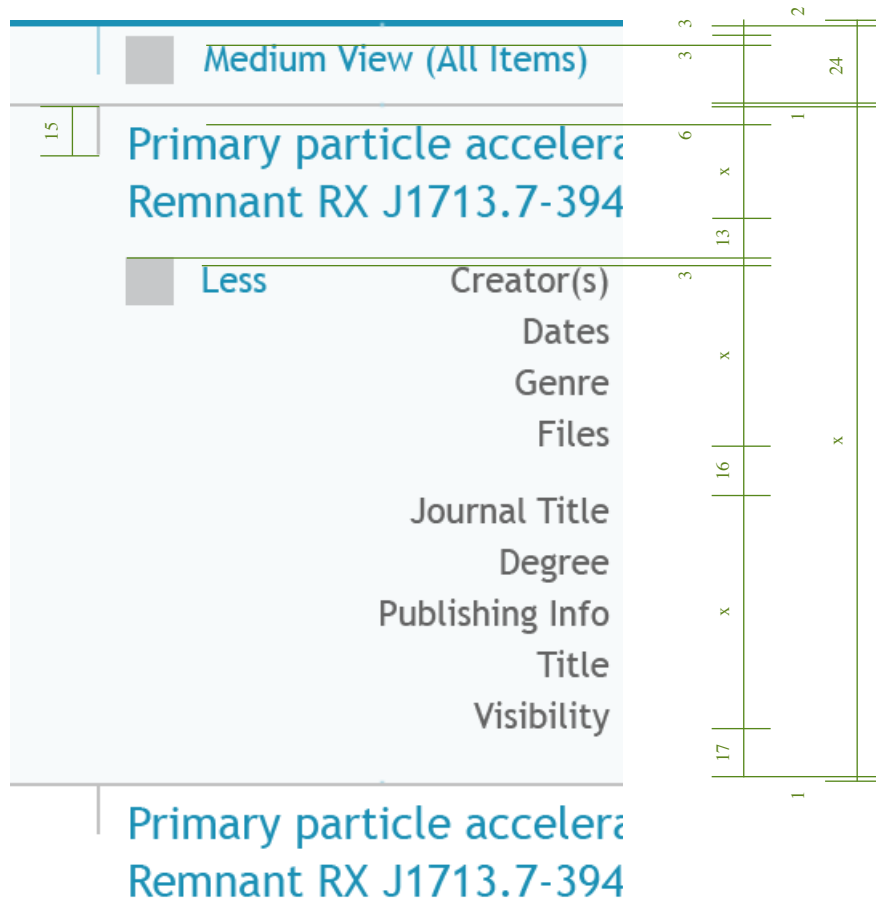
Medium View (All Items)

15

Primary particle accelera
Remnant RX J1713.7-394

Less

Creator(s)
Dates
Genre
Files
Journal Title
Degree
Publishing Info
Title
Visibility

Primary particle accelera
Remnant RX J1713.7-394

3
3
6
x
13
3
x
16
x
17
1
2
24
1
x
1